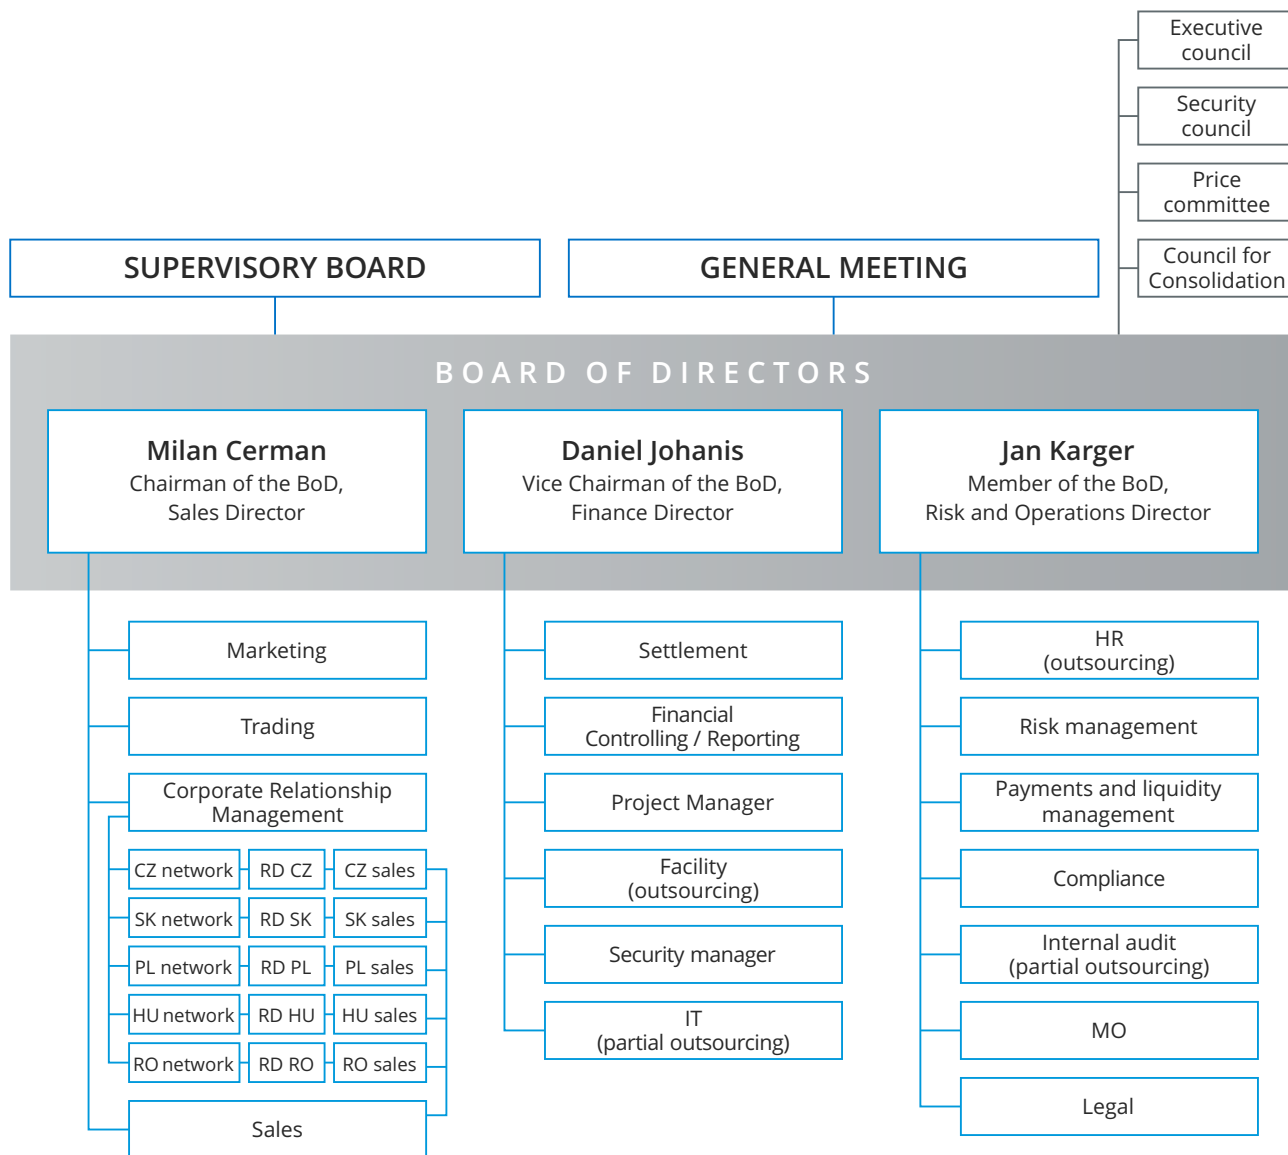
Executive council

Security council

Price committee

Council for Consolidation

SUPERVISORY BOARD

GENERAL MEETING

BOARD OF DIRECTORS

Milan Cerman
Chairman of the BoD,
Sales Director

Daniel Johanis
Vice Chairman of the BoD,
Finance Director

Jan Karger
Member of the BoD,
Risk and Operations Director

Marketing

Trading

Corporate Relationship Management

| CZ network | RD CZ | CZ sales |
|---|---|---|
| SK network | RD SK | SK sales |
| PL network | RD PL | PL sales |
| HU network | RD HU | HU sales |
| RO network | RD RO | RO sales |

Sales

Settlement

Financial Controlling / Reporting

Project Manager

Facility (outsourcing)

Security manager

IT (partial outsourcing)

HR (outsourcing)

Risk management

Payments and liquidity management

Compliance

Internal audit (partial outsourcing)

MO

Legal